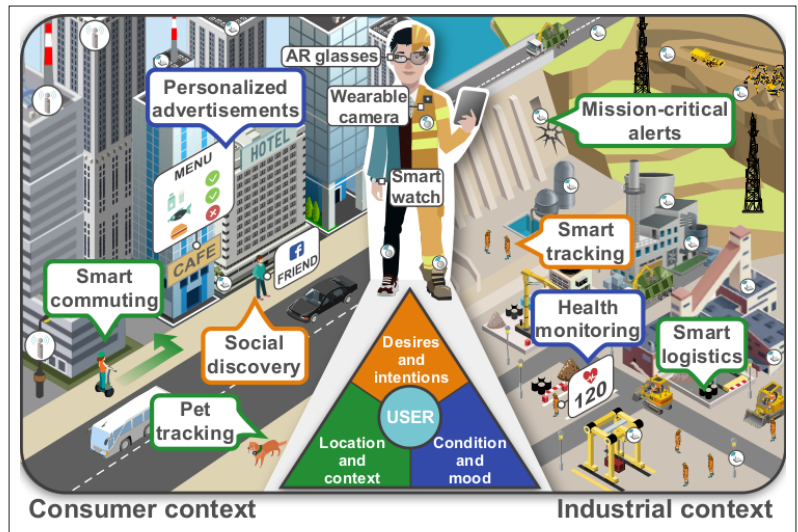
AR glasses

Wearable camera

Personalized advertisements

MENU

HOTEL

CAFE

FRIEND

Smart watch

Mission-critical alerts

Smart tracking

Health monitoring

120

Smart logistics

Smart commuting

Social discovery

Pet tracking

Desires and intentions

USER

Location and context

Condition and mood

Consumer context

Industrial context